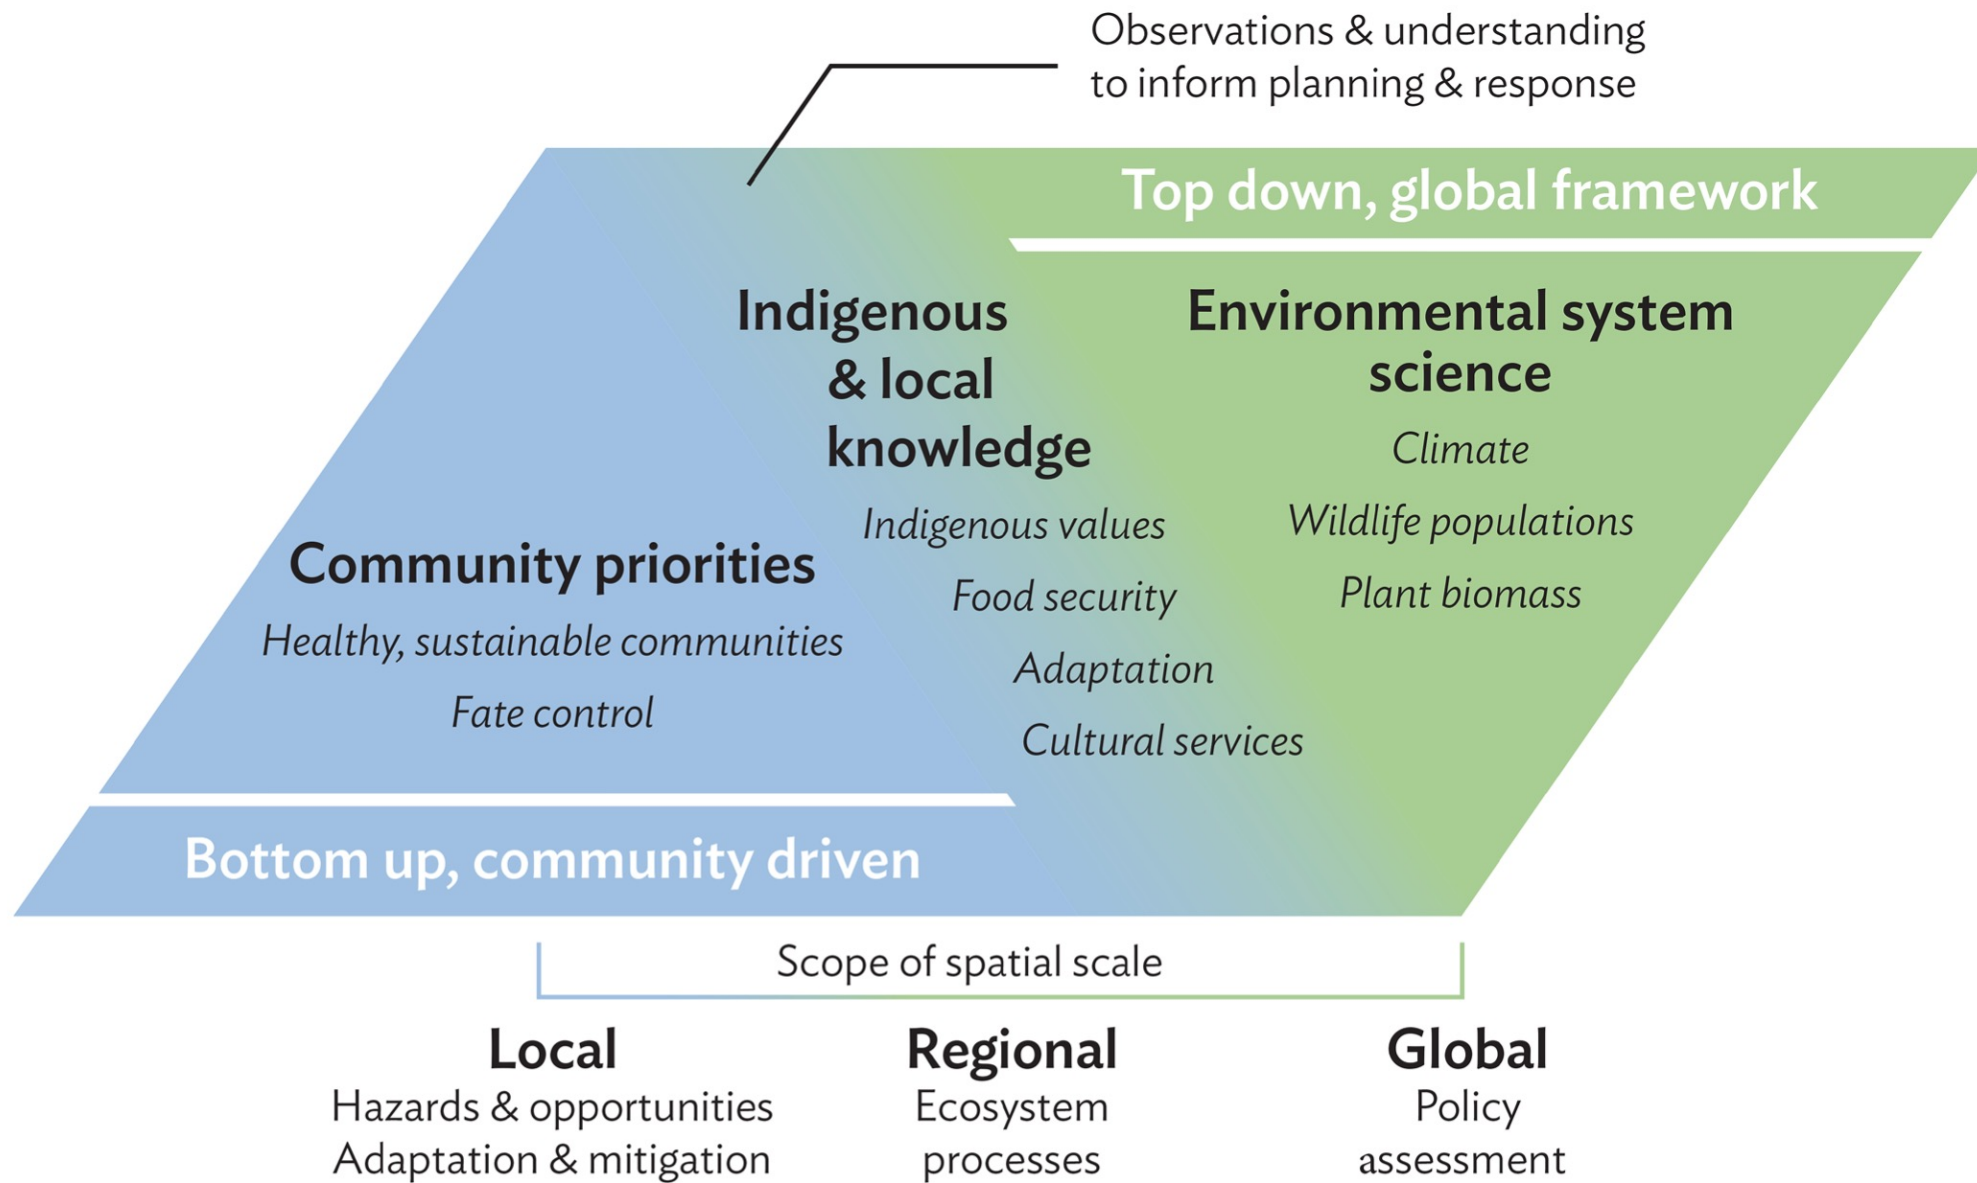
Observations & understanding to inform planning & response

Top down, global framework

Indigenous & local knowledge

Indigenous values

Food security

Adaptation

Cultural services

Environmental system science

Climate

Wildlife populations

Plant biomass

Community priorities

Healthy, sustainable communities

Fate control

Bottom up, community driven

Scope of spatial scale

Local
Hazards & opportunities
Adaptation & mitigation

Regional
Ecosystem processes

Global
Policy assessment